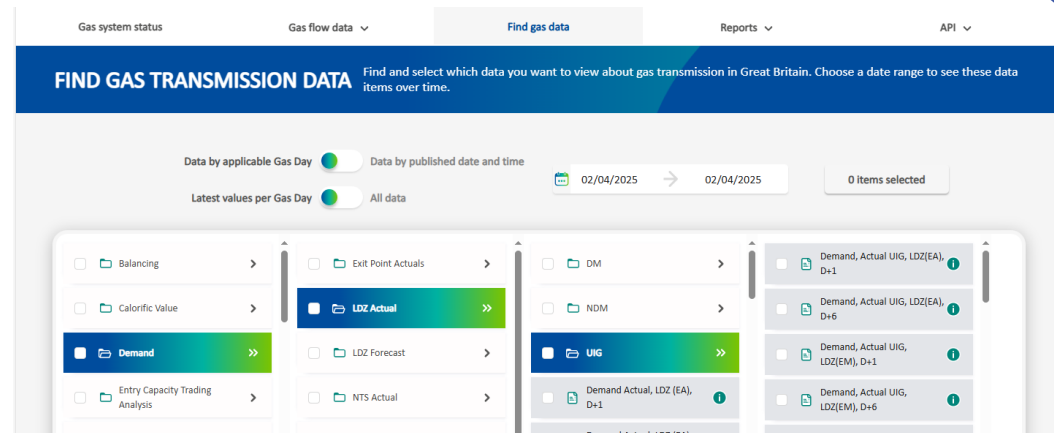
Gas system status Gas flow data Find gas data Reports API

FIND GAS TRANSMISSION DATA

Find and select which data you want to view about gas transmission in Great Britain. Choose a date range to see these data items over time.

Data by applicable Gas Day Data by published date and time

Latest values per Gas Day All data

02/04/2025 02/04/2025

0 items selected

Balancing
Calorific Value
Demand
Entry Capacity Trading Analysis

Exit Point Actuals
LDZ Actual
LDZ Forecast
NTS Actual

DM
NDM
UIG
Demand Actual, LDZ (EA), D+1
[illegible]

Demand, Actual UIG, LDZ(EA), D+1
Demand, Actual UIG, LDZ(EA), D+6
Demand, Actual UIG, LDZ(EM), D+1
Demand, Actual UIG, LDZ(EM), D+6